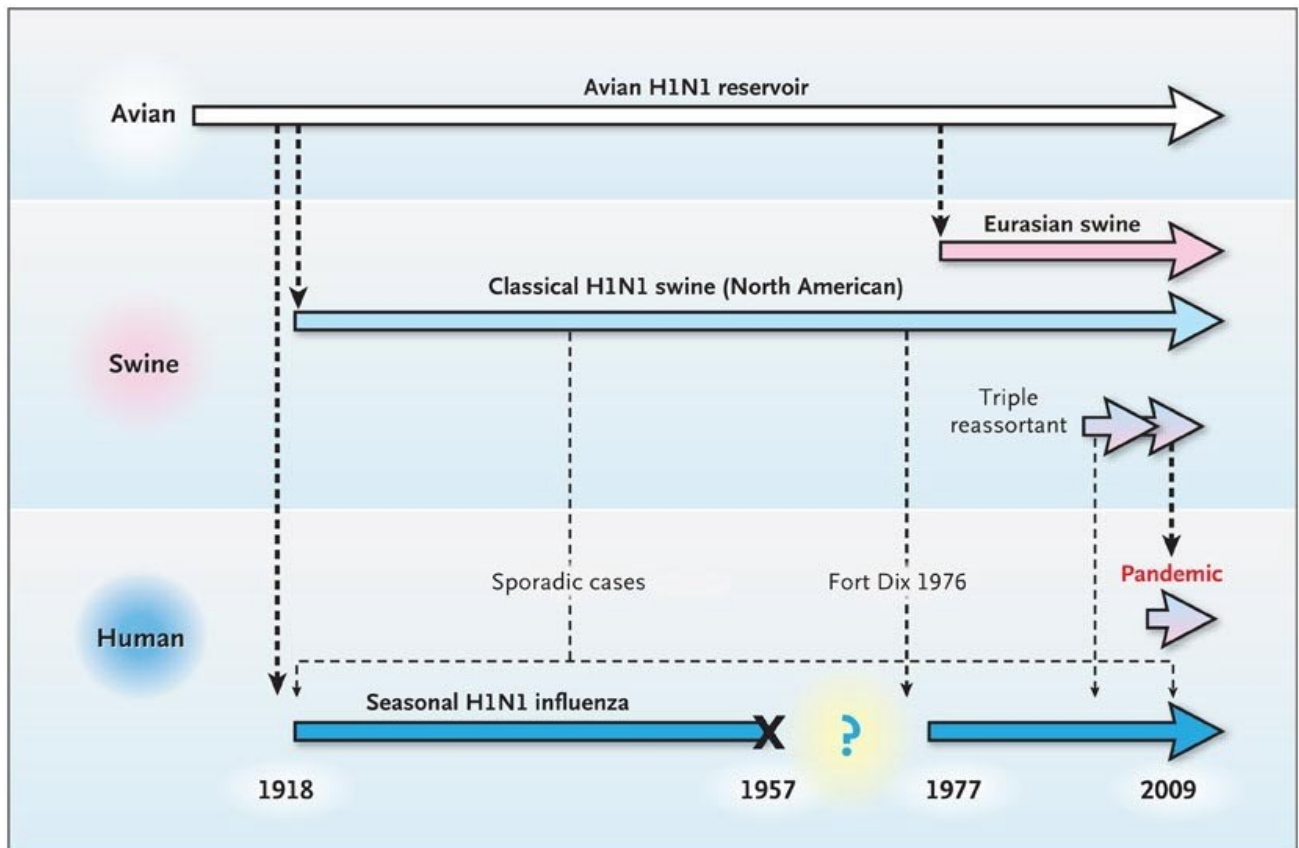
Avian

Avian H1N1 reservoir

Eurasian swine

Classical H1N1 swine (North American)

Swine

Triple reassortant

Sporadic cases

Fort Dix 1976

Pandemic

Human

Seasonal H1N1 influenza

X

?

1918

1957

1977

2009